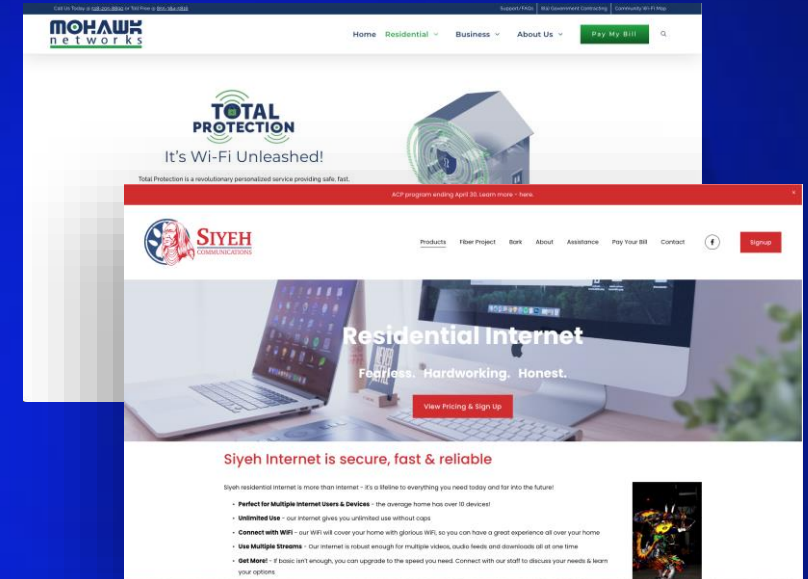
Call Us Today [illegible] or Toll Free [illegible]

Support/FAQs | 8(a) Government Contracting | Community Wi-Fi Map

MOHAWK networks

Home Residential Business About Us Pay My Bill

TOTAL PROTECTION

It's Wi-Fi Unleashed!

Total Protection is a revolutionary personalized service providing safe, fast,

ACP program ending April 30. Learn more - here.

×

SIYEH COMMUNICATIONS

Products Fiber Project Bark About Assistance Pay Your Bill Contact Signup

Residential Internet

Fearless. Hardworking. Honest.

View Pricing & Sign Up

Siyeh Internet is secure, fast & reliable

Siyeh residential internet is more than internet - it's a lifeline to everything you need today and far into the future!

- Perfect for Multiple Internet Users & Devices - the average home has over 10 devices!
- Unlimited Use - our internet gives you unlimited use without caps
- Connect with WiFi - our WiFi will cover your home with glorious WiFi, so you can have a great experience all over your home
- Use Multiple Streams - Our internet is robust enough for multiple videos, audio feeds and downloads all at one time
- Get More! - If basic isn't enough, you can upgrade to the speed you need. Connect with our staff to discuss your needs & learn your options